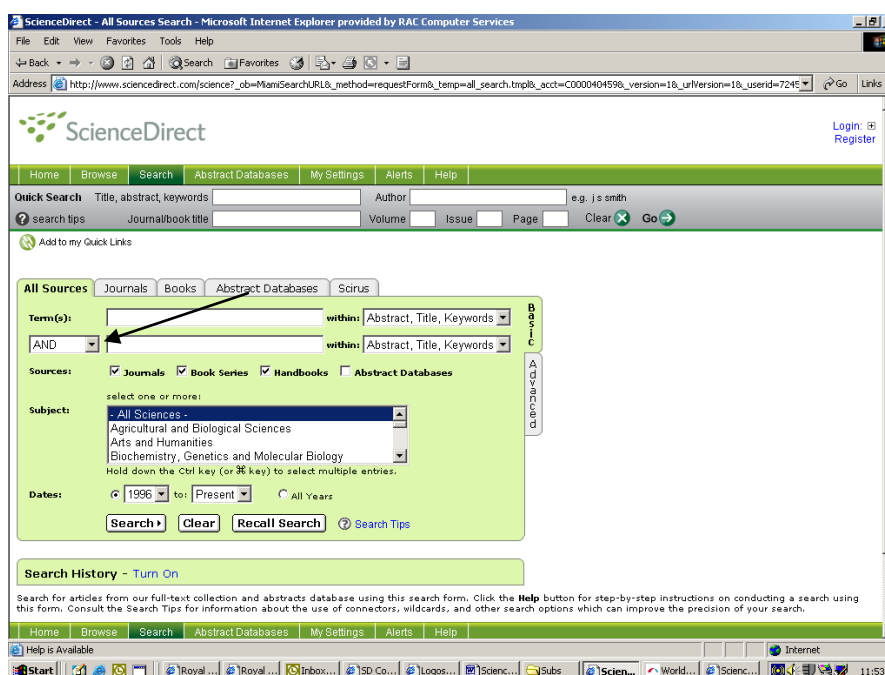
ScienceDirect - All Sources Search - Microsoft Internet Explorer provided by RAC Computer Services

File Edit View Favorites Tools Help

Back Search Favorites

Address http://www.sciencedirect.com/science?_ob=MiamiSearchURL&_method=requestForm&_temp=all_search.tmpl&_acct=C000040459&_version=1&_urlVersion=1&_userid=7245 Go Links

ScienceDirect

Login:
Register

Home | Browse | Search | Abstract Databases | My Settings | Alerts | Help

Quick Search Title, abstract, keywords Author e.g. j s smith
search tips Journal/book title Volume Issue Page Clear Go

Add to my Quick Links

All Sources | Journals | Books | Abstract Databases | Scirus

Basic

Advanced

Term(s): within: Abstract, Title, Keywords
AND within: Abstract, Title, Keywords

Sources: Journals Book Series Handbooks Abstract Databases

Subject: select one or more:
- All Sciences -
Agricultural and Biological Sciences
Arts and Humanities
Biochemistry, Genetics and Molecular Biology
Hold down the Ctrl key (or ⌘ key) to select multiple entries.

Dates: 1996 to: Present All Years

Search Clear Recall Search Search Tips

Search History - Turn On

Search for articles from our full-text collection and abstracts database using this search form. Click the Help button for step-by-step instructions on conducting a search using this form. Consult the Search Tips for information about the use of connectors, wildcards, and other search options which can improve the precision of your search.

Home | Browse | Search | Abstract Databases | My Settings | Alerts | Help

Help is Available Internet

Start Royal ... Royal ... Inbox... SD Co... Logos... Scienc... Subs Scien... World... Scienc... 11:53